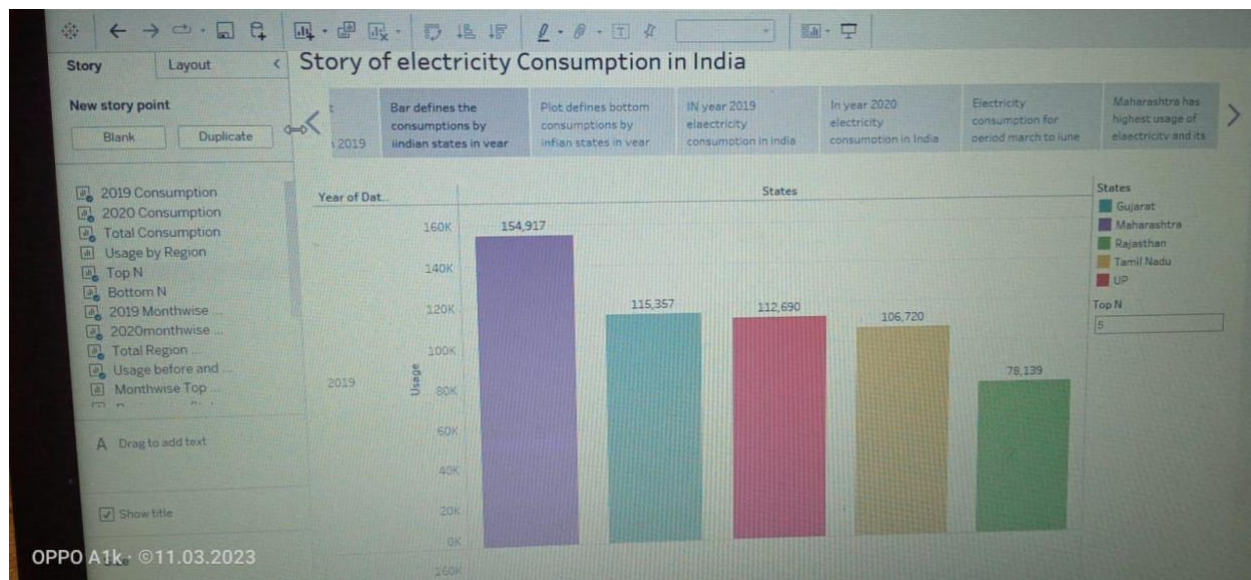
Story Layout

Story of electricity Consumption in India

New story point

Blank Duplicate

t 2019

Bar defines the consumptions by iindian states in year

Plot defines bottom consumptions by infian states in year

IN year 2019 elaectricity consumotion in india

In year 2020 electricity consumotion in India

Electricity consumption for period march to june

Maharashtra has highest usage of elaectricity and its

2019 Consumption
2020 Consumption
Total Consumption
Usage by Region
Top N
Bottom N
2019 Monthwise ...
2020monthwise ...
Total Region ...
Usage before and ...
Monthwise Top ...

A Drag to add text

Show title

Year of Dat..

States

2019

Usage

160K
140K
120K
100K
80K
60K
40K
20K
0K

154,917
115,357
112,690
106,720
78,139

States
Gujarat
Maharashtra
Rajasthan
Tamil Nadu
UP

Top N
5

OPPO A1k · ©11.03.2023